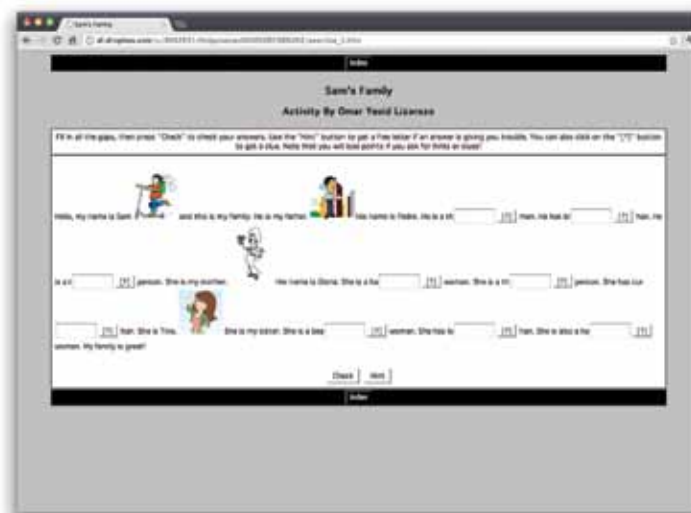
Sam's Family

Index

Sam's Family

Activity By Omar Yesid Lizarazo

Fill in all the gaps, then press "Check" to check your answers. Use the "Hint" button to get a free letter if an answer is giving you trouble. You can also click on the "[?]" button to get a clue. Note that you will lose points if you ask for hints or clues!

Hello, my name is Sam and this is my family. He is my father. His name is Pedro. He is a ta [?] man. He has bl [?] hair. He is a c [?] person. She is my mother. Her name is Gloria. She is a ha [?] woman. She is a m [?] person. She has cur [?] hair. She is Tina. She is my sister. She is a bea [?] woman. She has lo [?] hair. She is also a ha [?] woman. My family is great!

Check Hint

Index